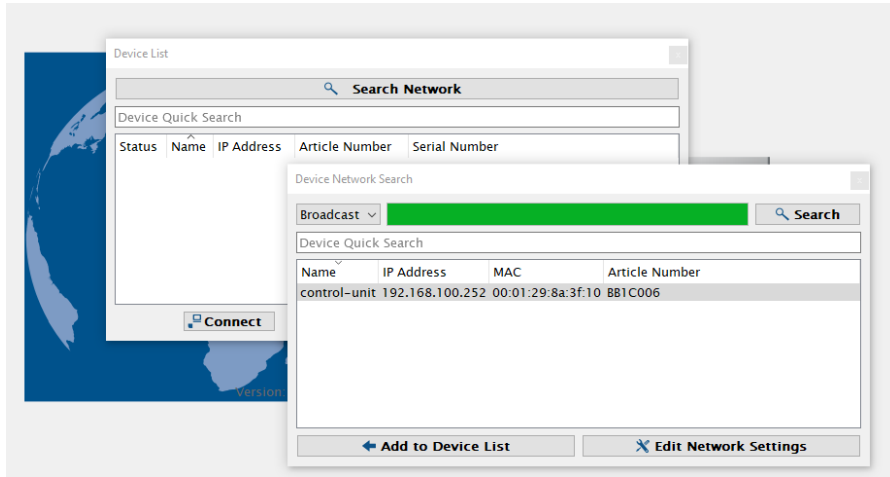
Device List

Search Network

Device Quick Search

| Status | Name | IP Address | Article Number | Serial Number |
|---|---|---|---|---|

Connect

Version

Device Network Search

Broadcast

Search

Device Quick Search

| Name | IP Address | MAC | Article Number |
|---|---|---|---|
| control-unit | 192.168.100.252 | 00:01:29:8a:3f:10 | BB1C006 |

Add to Device List

Edit Network Settings